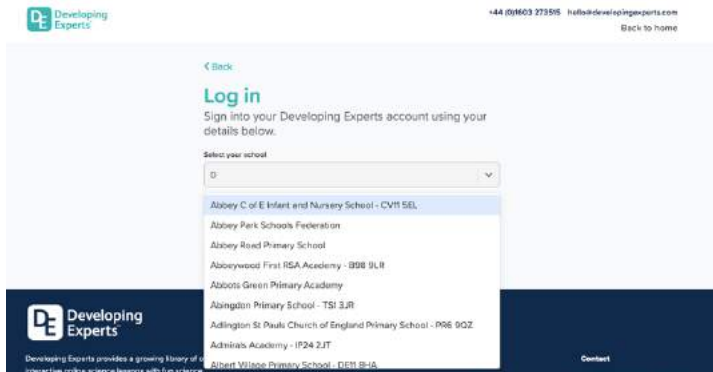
DE Developing Experts

+44 (0)1603 273515 hello@developingexperts.com

Back to home

< Back

Log in

Sign into your Developing Experts account using your details below.

Select your school

D

Abbey C of E Infant and Nursery School - CV11 5EL

Abbey Park Schools Federation

Abbey Road Primary School

Abbeywood First RSA Academy - B98 9LR

Abbots Green Primary Academy

Abingdon Primary School - TS1 3JR

Adlington St Pauls Church of England Primary School - PR6 9QZ

Admirals Academy - IP24 2JT

Albert Village Primary School - DE11 8HA

DE Developing Experts

Developing Experts provides a growing library of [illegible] interactive online science lessons with fun science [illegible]

Contact